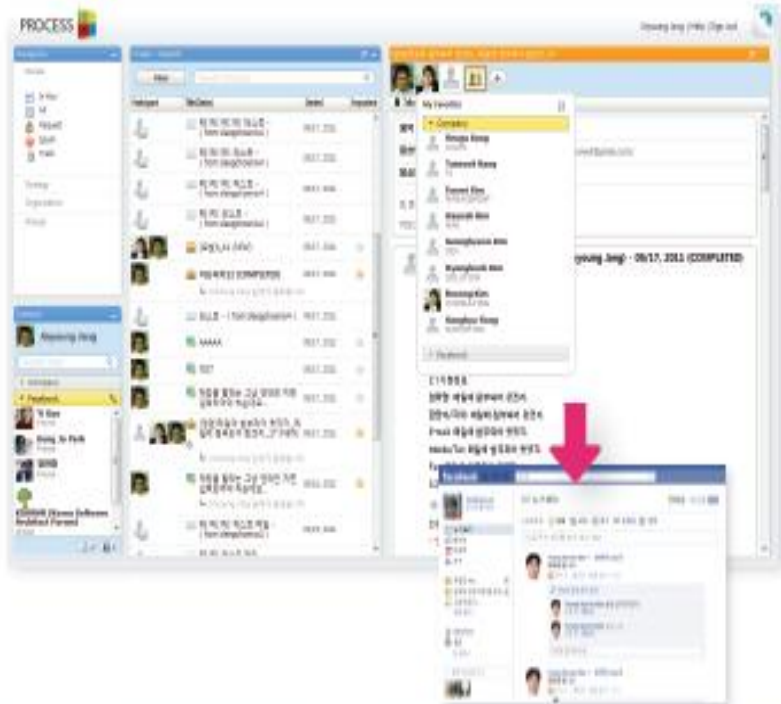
PROCESS

Hayoung Jang | Help | Sign out

New

Subject

Sender

Sent

Facebook

Hayoung Jang

My Favorites

Company

Hongju Kang

Taewook Kang

Eunmi Kim

Hyunsik Kim

Seongbyeon Kim

Byunghoon Kim

Boseong Kim

Kanghee Hong

Facebook

Yi Kan

Dong Jo Park

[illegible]

Facebook

Forward

Gelsoft Forward

(Hayoung Jang) - 05/17, 2011 (COMPLETED)

MAAAA

TEST

Facebook